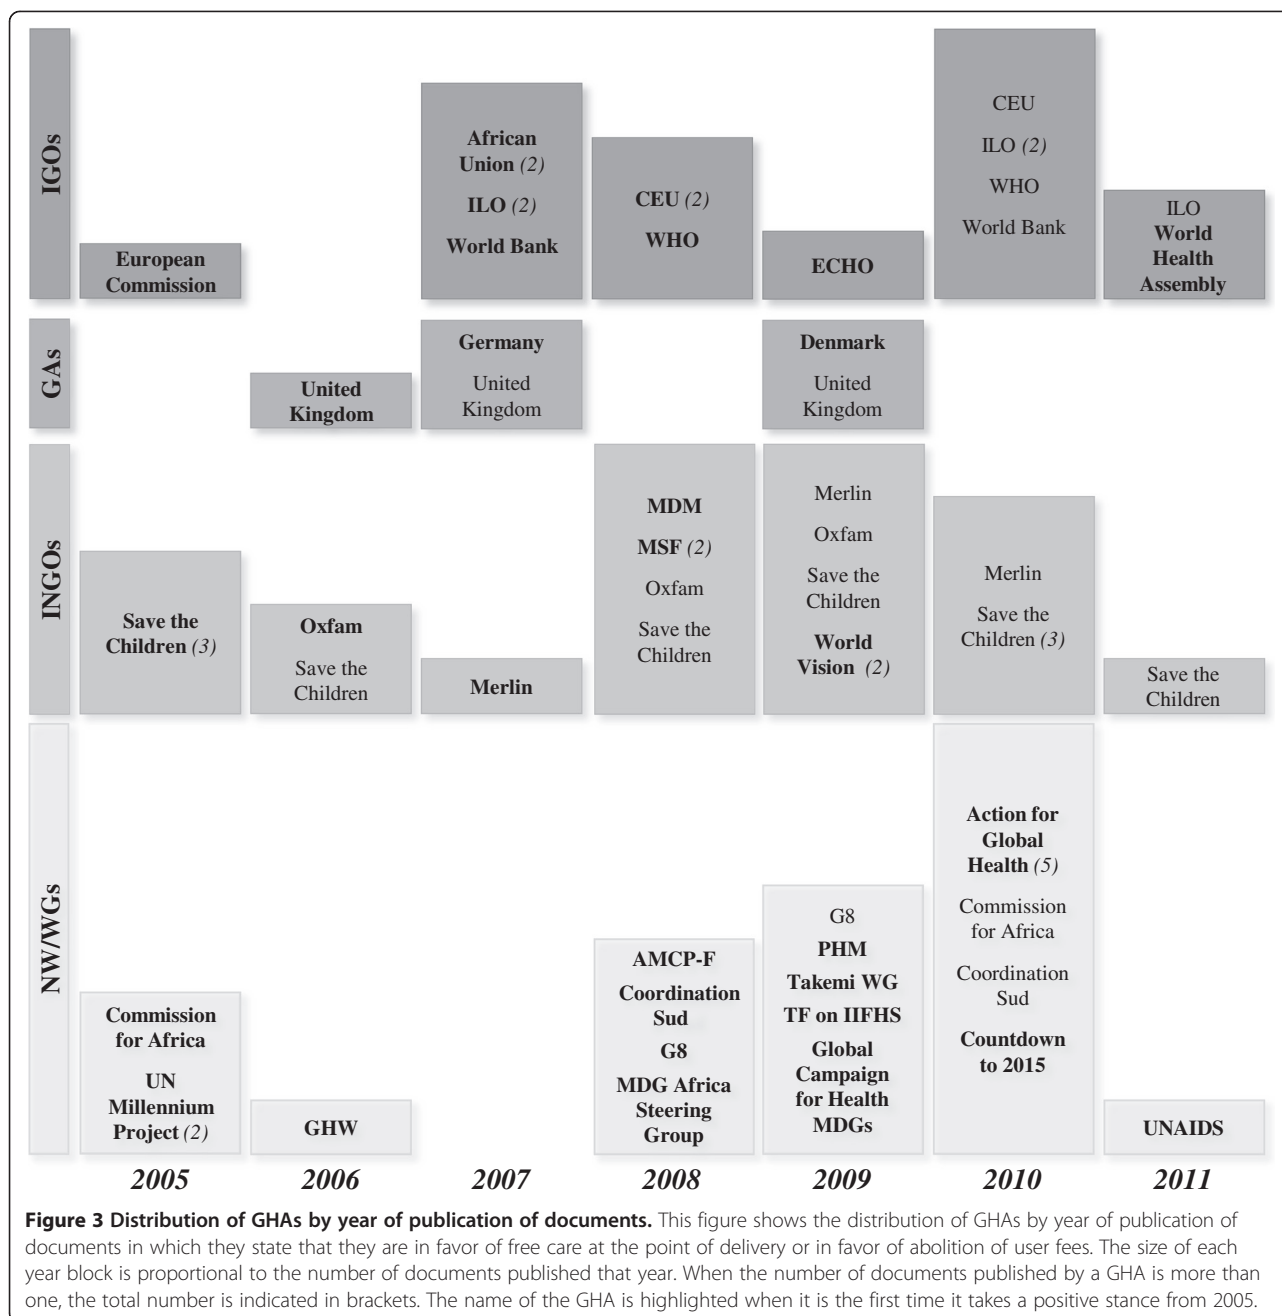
IGOs

European Commission

African Union (2)
ILO (2)
World Bank

CEU (2)
WHO

ECHO

CEU
ILO (2)
WHO
World Bank

ILO
World Health Assembly

GAs

United Kingdom

Germany
United Kingdom

Denmark
United Kingdom

INGOs

Save the Children (3)

Oxfam
Save the Children

Merlin

MDM
MSF (2)
Oxfam
Save the Children

Merlin
Oxfam
Save the Children
World Vision (2)

Merlin
Save the Children (3)

Save the Children

NW/WGs

Commission for Africa
UN Millennium Project (2)

GHW

AMCP-F
Coordination Sud
G8
MDG Africa Steering Group

G8
PHM
Takemi WG
TF on IIFHS
Global Campaign for Health MDGs

Action for Global Health (5)
Commission for Africa
Coordination Sud
Countdown to 2015

UNAIDS

2005 2006 2007 2008 2009 2010 2011

Figure 3 Distribution of GHAs by year of publication of documents. This figure shows the distribution of GHAs by year of publication of documents in which they state that they are in favor of free care at the point of delivery or in favor of abolition of user fees. The size of each year block is proportional to the number of documents published that year. When the number of documents published by a GHA is more than one, the total number is indicated in brackets. The name of the GHA is highlighted when it is the first time it takes a positive stance from 2005.